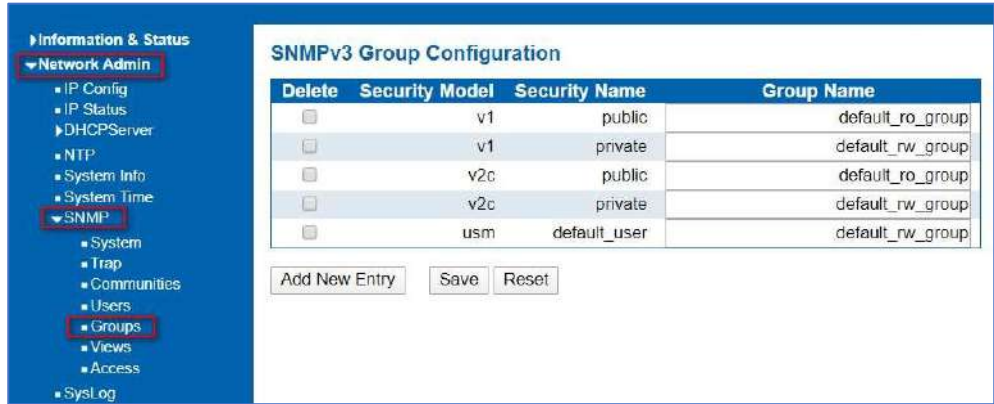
▸Information & Status
▾Network Admin
▪ IP Config
▪ IP Status
▸DHCPServer
▪ NTP
▪ System Info
▪ System Time
▾SNMP
▪ System
▪ Trap
▪ Communities
▪ Users
▪ Groups
▪ Views
▪ Access
▪ SysLog

SNMPv3 Group Configuration

| Delete | Security Model | Security Name | Group Name |
|---|---|---|---|
| ☐ | v1 | public | default_ro_group |
| ☐ | v1 | private | default_rw_group |
| ☐ | v2c | public | default_ro_group |
| ☐ | v2c | private | default_rw_group |
| ☐ | usm | default_user | default_rw_group |

Add New Entry Save Reset